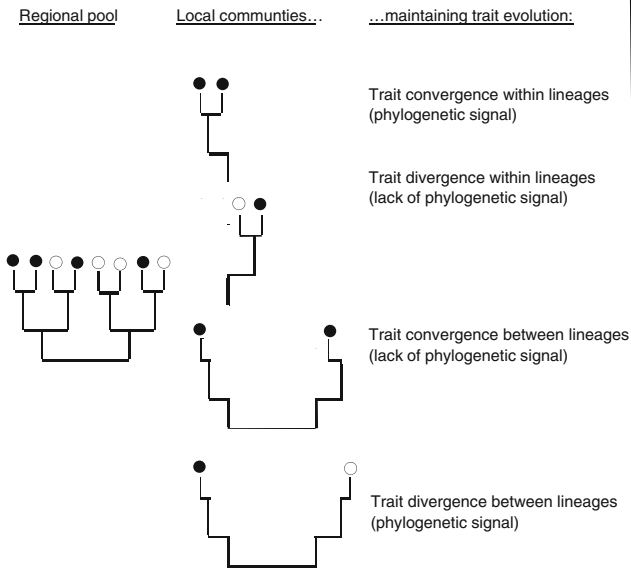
Regional pool

Local communties…

…maintaining trait evolution:

Trait convergence within lineages (phylogenetic signal)

Trait divergence within lineages (lack of phylogenetic signal)

Trait convergence between lineages (lack of phylogenetic signal)

Trait divergence between lineages (phylogenetic signal)